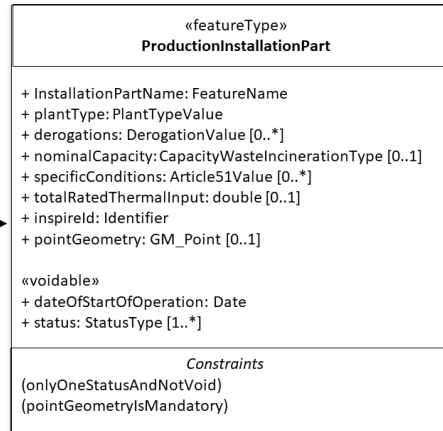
«featureType»
**ProductionInstallationPart**

+ InstallationPartName: FeatureName
+ plantType: PlantTypeValue
+ derogations: DerogationValue [0..*]
+ nominalCapacity: CapacityWasteIncinerationType [0..1]
+ specificConditions: Article51Value [0..*]
+ totalRatedThermalInput: double [0..1]
+ inspireId: Identifier
+ pointGeometry: GM_Point [0..1]

«voidable»
+ dateOfStartOfOperation: Date
+ status: StatusType [1..*]

*Constraints*
(onlyOneStatusAndNotVoid)
(pointGeometryIsMandatory)